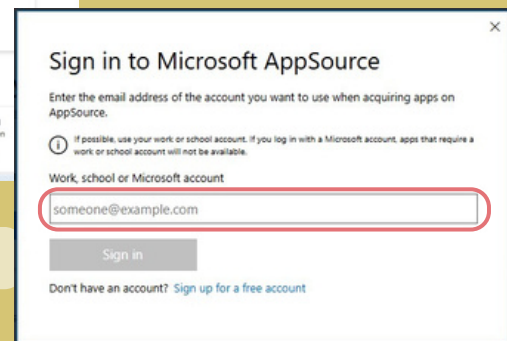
×

Sign in to Microsoft AppSource

Enter the email address of the account you want to use when acquiring apps on AppSource.

If possible, use your work or school account. If you log in with a Microsoft account, apps that require a work or school account will not be available.

Work, school or Microsoft account

someone@example.com

Sign in

Don't have an account? Sign up for a free account